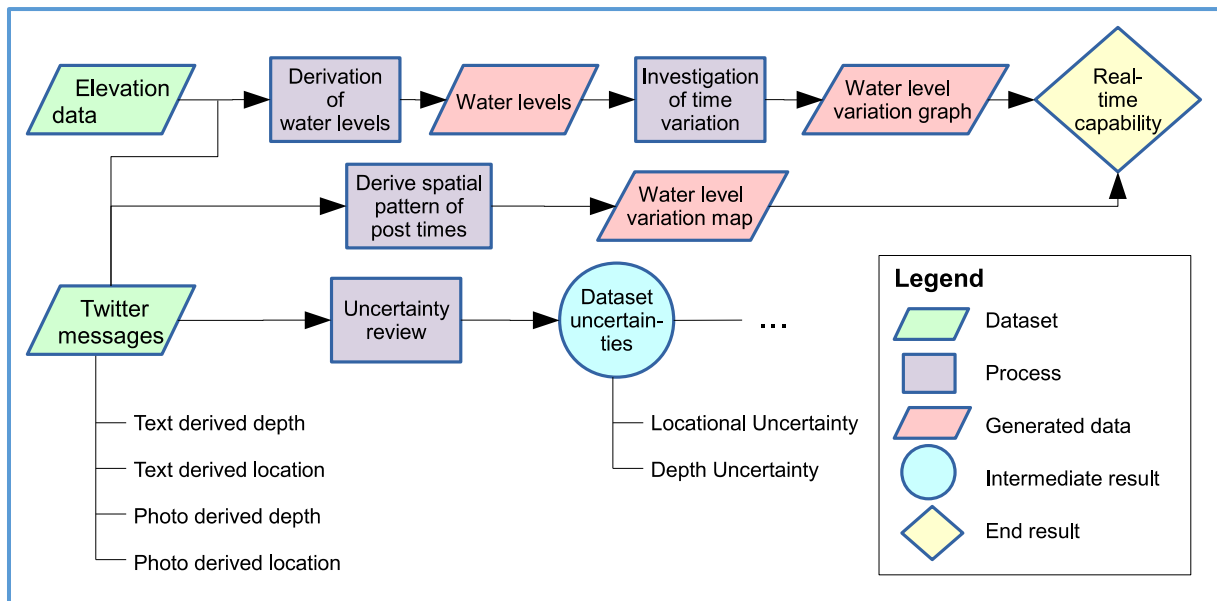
Elevation data

Derivation of water levels

Water levels

Investigation of time variation

Water level variation graph

Real-time capability

Derive spatial pattern of post times

Water level variation map

Twitter messages

Uncertainty review

Dataset uncertainties

...

Text derived depth

Text derived location

Photo derived depth

Photo derived location

Locational Uncertainty

Depth Uncertainty

Legend

Dataset

Process

Generated data

Intermediate result

End result